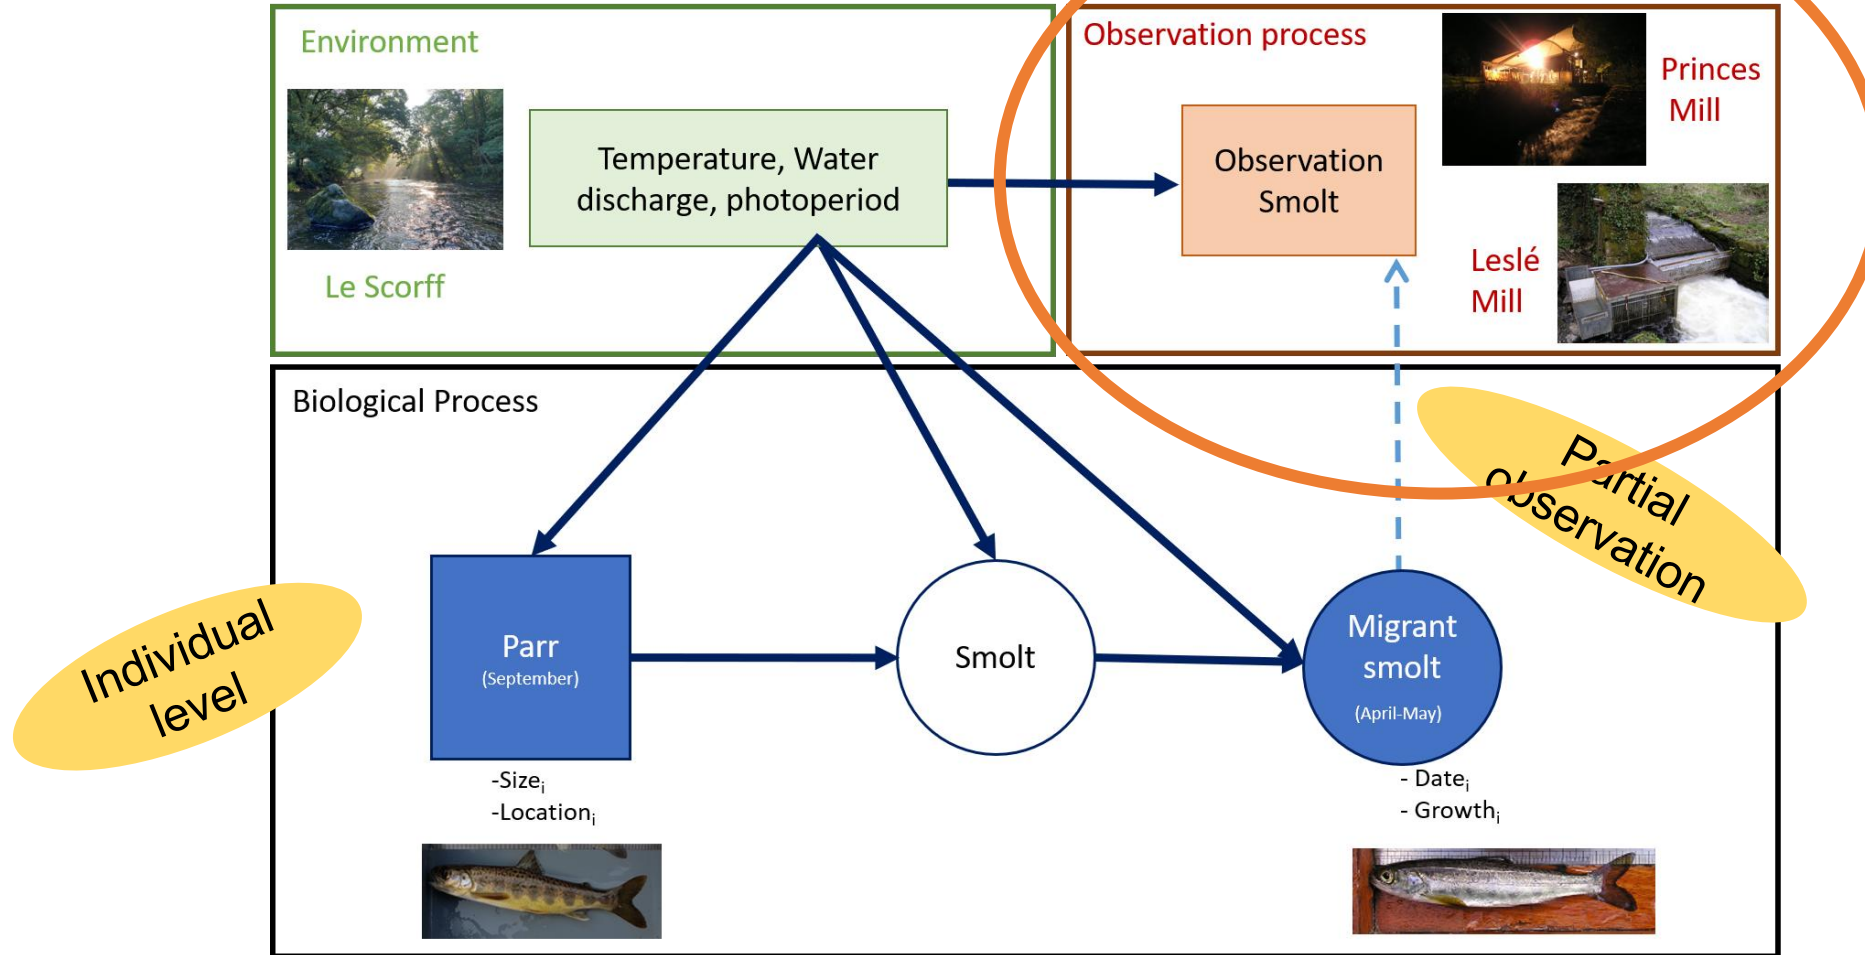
Environment

Le Scorff

Temperature, Water discharge, photoperiod

Observation process

Observation Smolt

Princes Mill

Leslé Mill

Biological Process

Partial observation

Individual level

Parr
(September)

-Size$_i$
-Location$_i$

Smolt

Migrant smolt
(April-May)

- Date$_i$
- Growth$_i$